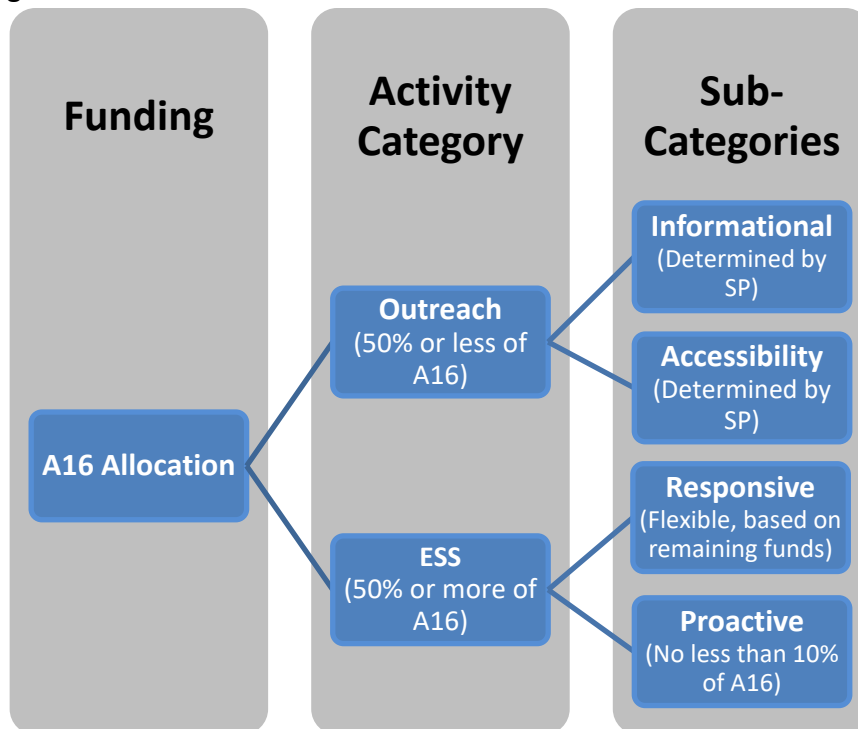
Funding

Activity Category

Sub-Categories

A16 Allocation

Outreach (50% or less of A16)

ESS (50% or more of A16)

Informational (Determined by SP)

Accessibility (Determined by SP)

Responsive (Flexible, based on remaining funds)

Proactive (No less than 10% of A16)